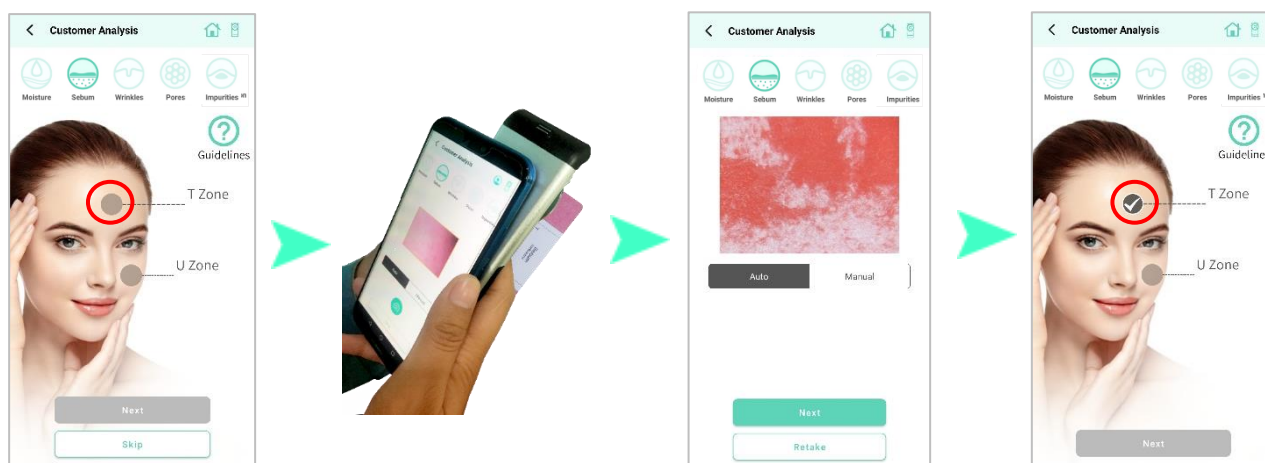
Customer Analysis

Moisture Sebum Wrinkles Pores Impurities

Guidelines

T Zone

U Zone

Next

Skip

Customer Analysis

Customer Analysis

Moisture Sebum Wrinkles Pores Impurities

Auto Manual

Next

Retake

Customer Analysis

Moisture Sebum Wrinkles Pores Impurities

Guideline

T Zone

U Zone

Next